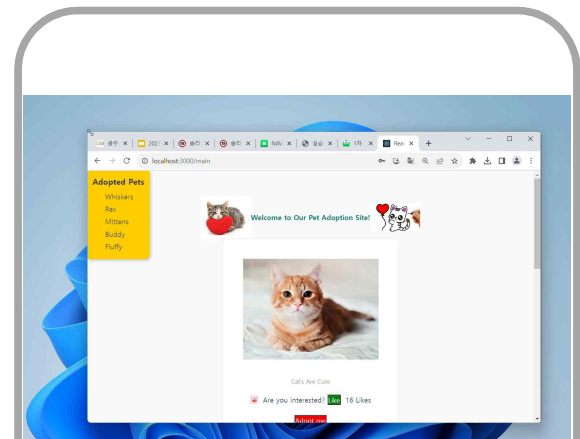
공주 × | 2023 × | 숨키 × | 숨키 × | NAV × | 정승 × | 1차 × | Rea × +

localhost:3000/main

Adopted Pets
Whiskers
Rex
Mittens
Buddy
Fluffy

Welcome to Our Pet Adoption Site!

Cat's Are Cute

Are you interested? Like 16 Likes

Adopt me